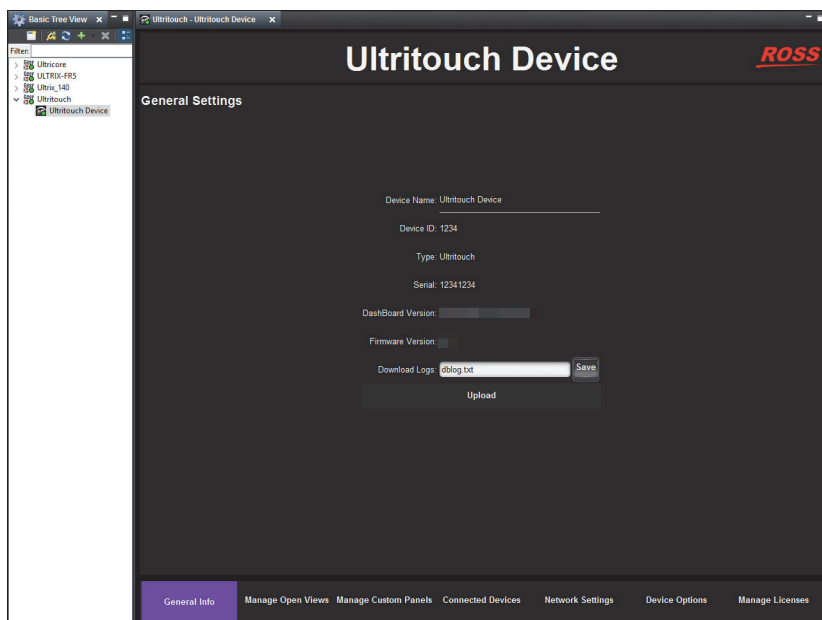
Basic Tree View

Filter:

Ultricore
ULTRIX-FR5
Ultrix_140
Ultritouch
Ultritouch Device

Ultritouch - Ultritouch Device

Ultritouch Device

ROSS

General Settings

Device Name: Ultritouch Device

Device ID: 1234

Type: Ultritouch

Serial: 12341234

DashBoard Version:

Firmware Version:

Download Logs: dblog.txt Save

Upload

General Info | Manage Open Views | Manage Custom Panels | Connected Devices | Network Settings | Device Options | Manage Licenses